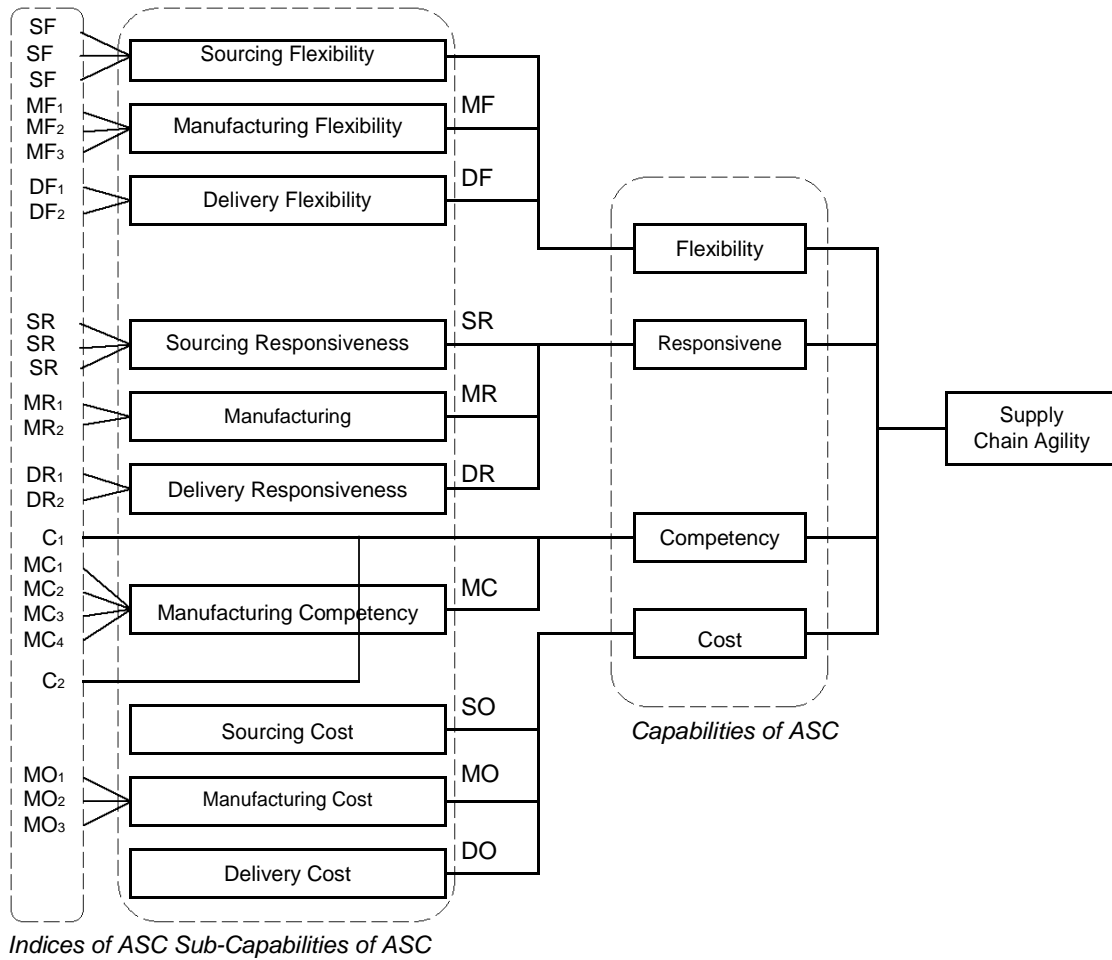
SF
SF
SF
MF$_1$
MF$_2$
MF$_3$
DF$_1$
DF$_2$
SR
SR
SR
MR$_1$
MR$_2$
DR$_1$
DR$_2$
C$_1$
MC$_1$
MC$_2$
MC$_3$
MC$_4$
C$_2$
MO$_1$
MO$_2$
MO$_3$

Sourcing Flexibility
Manufacturing Flexibility
Delivery Flexibility
Sourcing Responsiveness
Manufacturing
Delivery Responsiveness
Manufacturing Competency
Sourcing Cost
Manufacturing Cost
Delivery Cost

MF
DF
SR
MR
DR
MC
SO
MO
DO

Flexibility
Responsivene
Competency
Cost

Supply Chain Agility

Capabilities of ASC

Indices of ASC Sub-Capabilities of ASC